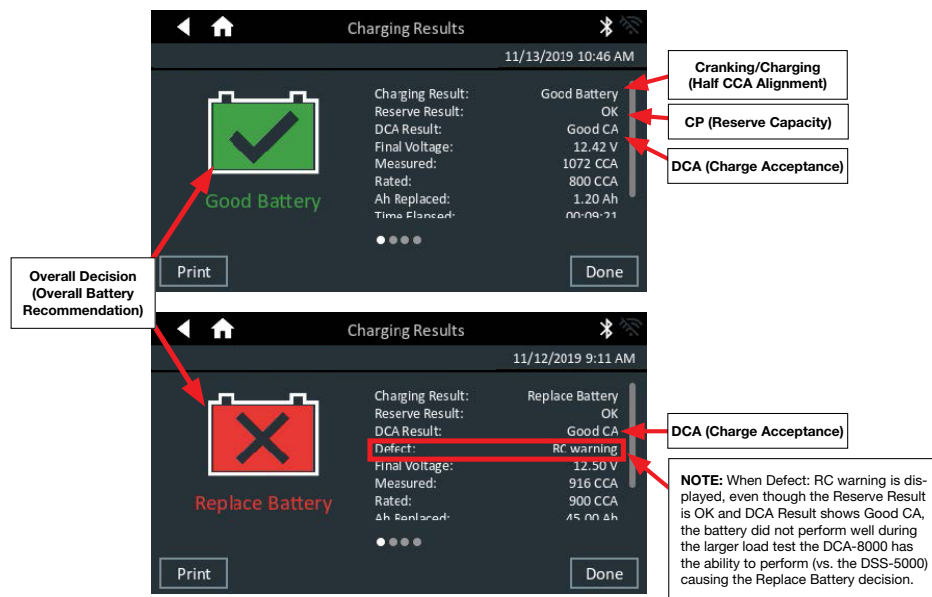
Charging Results

11/13/2019 10:46 AM

Good Battery

| | |
|---|---|
| Charging Result: | Good Battery |
| Reserve Result: | OK |
| DCA Result: | Good CA |
| Final Voltage: | 12.42 V |
| Measured: | 1072 CCA |
| Rated: | 800 CCA |
| Ah Replaced: | 1.20 Ah |
| Time Elapsed: | 00:09:21 |

Print

Done

Cranking/Charging (Half CCA Alignment)

CP (Reserve Capacity)

DCA (Charge Acceptance)

Overall Decision (Overall Battery Recommendation)

Charging Results

11/12/2019 9:11 AM

Replace Battery

| | |
|---|---|
| Charging Result: | Replace Battery |
| Reserve Result: | OK |
| DCA Result: | Good CA |
| Defect: | RC warning |
| Final Voltage: | 12.50 V |
| Measured: | 916 CCA |
| Rated: | 900 CCA |
| Ah Replaced: | 45.00 Ah |

Print

Done

DCA (Charge Acceptance)

NOTE: When Defect: RC warning is displayed, even though the Reserve Result is OK and DCA Result shows Good CA, the battery did not perform well during the larger load test the DCA-8000 has the ability to perform (vs. the DSS-5000) causing the Replace Battery decision.